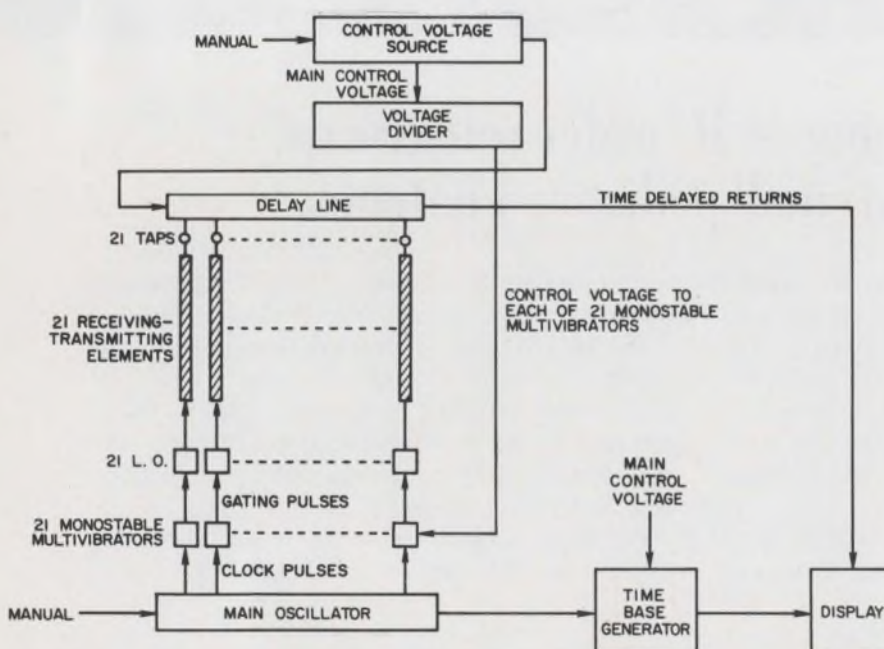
MANUAL

CONTROL VOLTAGE SOURCE

MAIN CONTROL VOLTAGE

VOLTAGE DIVIDER

DELAY LINE

TIME DELAYED RETURNS

21 TAPS

21 RECEIVING-TRANSMITTING ELEMENTS

CONTROL VOLTAGE TO EACH OF 21 MONOSTABLE MULTIVIBRATORS

21 L. O.

GATING PULSES

MAIN CONTROL VOLTAGE

21 MONOSTABLE MULTIVIBRATORS

CLOCK PULSES

MANUAL

MAIN OSCILLATOR

TIME BASE GENERATOR

DISPLAY